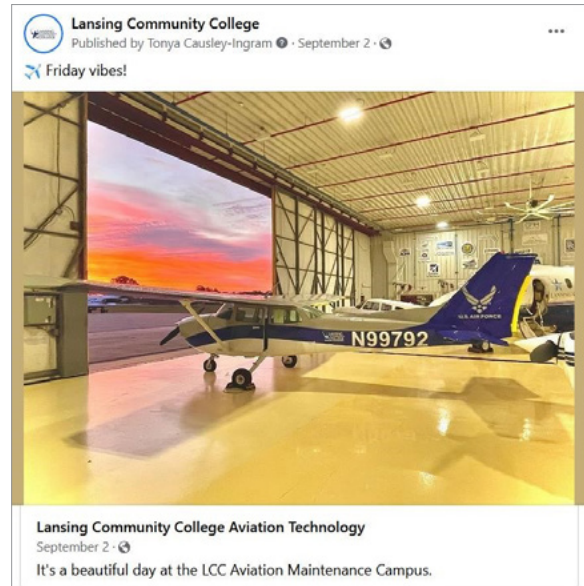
Lansing Community College
Published by Tonya Causley-Ingram · September 2 ·

...

✈️ Friday vibes!

N99792

U.S. AIR FORCE

Lansing Community College Aviation Technology
September 2 ·
It's a beautiful day at the LCC Aviation Maintenance Campus.